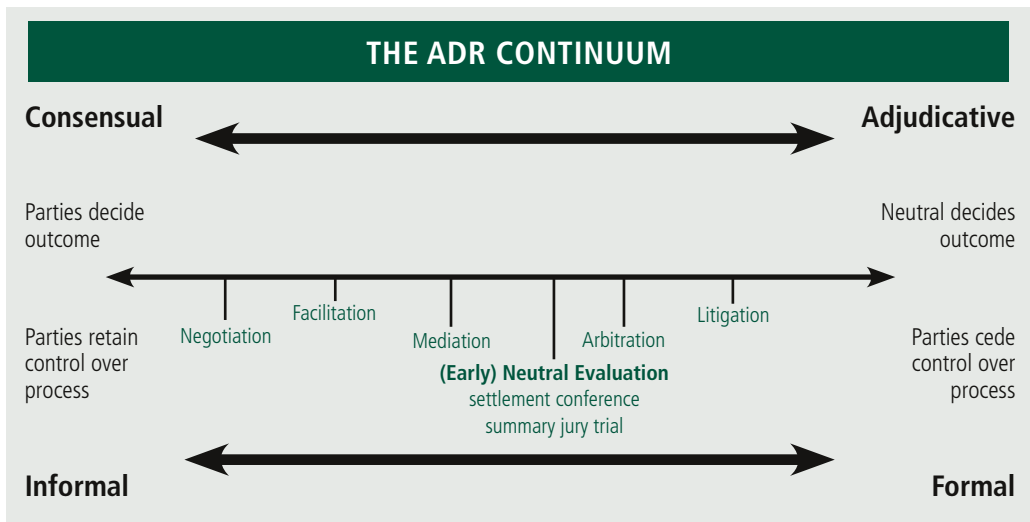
THE ADR CONTINUUM

Consensual

Adjudicative

Parties decide outcome

Neutral decides outcome

Negotiation

Facilitation

Mediation

(Early) Neutral Evaluation
settlement conference
summary jury trial

Arbitration

Litigation

Parties retain control over process

Parties cede control over process

Informal

Formal